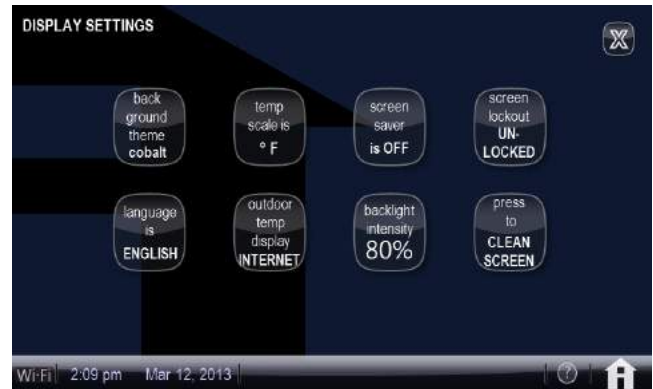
DISPLAY SETTINGS

back ground theme cobalt

temp scale is ° F

screen saver is OFF

screen lockout UN-LOCKED

language is ENGLISH

outdoor temp display INTERNET

backlight intensity 80%

press to CLEAN SCREEN

Wi-Fi 2:09 pm Mar 12, 2013

?